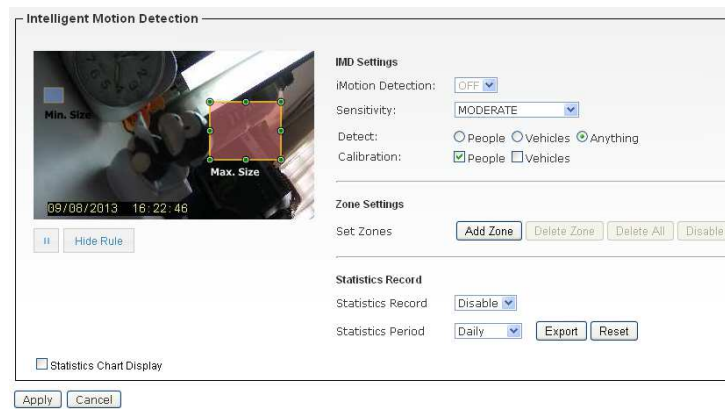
Intelligent Motion Detection

Min. Size

Max. Size

09/08/2013 16:22:46

II Hide Rule

IMD Settings

iMotion Detection: OFF

Sensitivity: MODERATE

Detect: People Vehicles Anything

Calibration: People Vehicles

Zone Settings

Set Zones Add Zone Delete Zone Delete All Disable

Statistics Record

Statistics Record Disable

Statistics Period Daily Export Reset

Statistics Chart Display

Apply Cancel